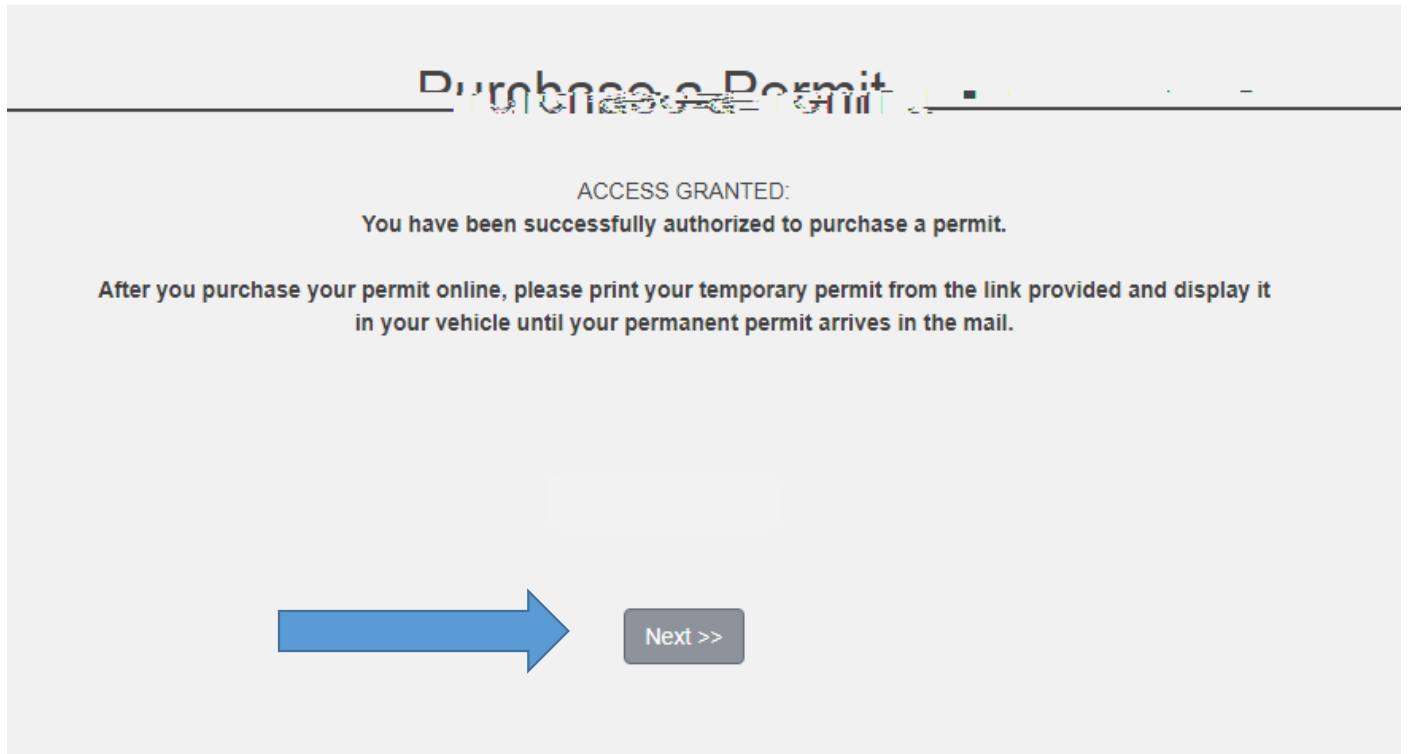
Purchase a Permit

ACCESS GRANTED:
You have been successfully authorized to purchase a permit.

After you purchase your permit online, please print your temporary permit from the link provided and display it in your vehicle until your permanent permit arrives in the mail.

Next >>